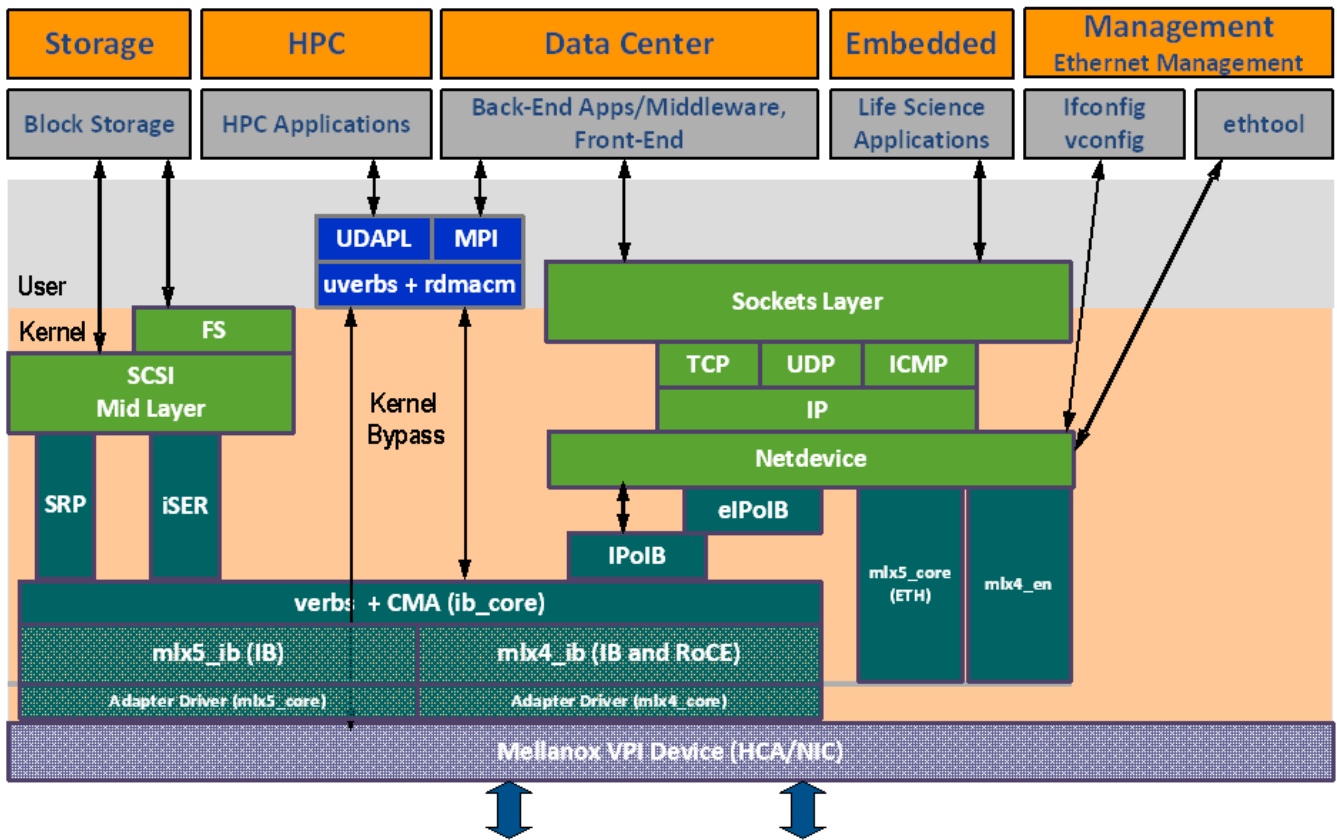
Storage

HPC

Data Center

Embedded

Management
Ethernet Management

Block Storage

HPC Applications

Back-End Apps/Middleware, Front-End

Life Science Applications

Ifconfig vconfig

ethtool

UDAPL

MPI

uverbs + rdmacm

User

Kernel

FS

SCSI
Mid Layer

Kernel Bypass

Sockets Layer

TCP

UDP

ICMP

IP

Netdevice

SRP

iSER

eIPoIB

IPoIB

mlx5_core (ETH)

mlx4_en

verbs + CMA (ib_core)

mlx5_ib (IB)

mlx4_ib (IB and RoCE)

Adapter Driver (mlx5_core)

Adapter Driver (mlx4_core)

Mellanox VPI Device (HCA/NIC)